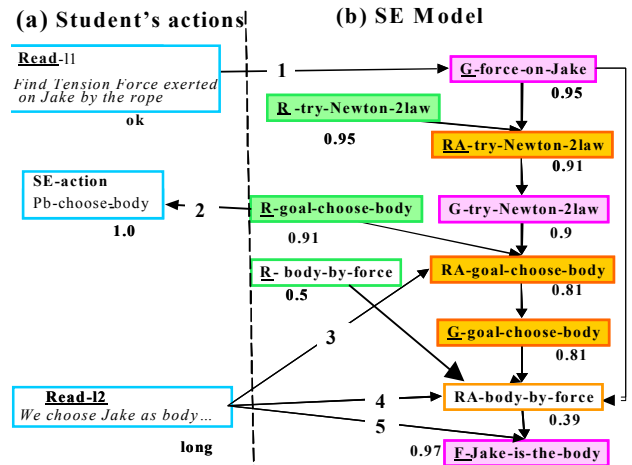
(a) Student's actions

(b) SE Model

Read-l1
Find Tension Force exerted on Jake by the rope
ok

1

G-force-on-Jake
0.95

R-try-Newton-2law
0.95

RA-try-Newton-2law
0.91

SE-action
Pb-choose-body
1.0

2

R-goal-choose-body
0.91

G-try-Newton-2law
0.9

R- body-by-force
0.5

RA-goal-choose-body
0.81

3

G-goal-choose-body
0.81

Read-l2
We choose Jake as body ...

4

RA-body-by-force
0.39

5

long

0.97

F-Jake-is-the-body